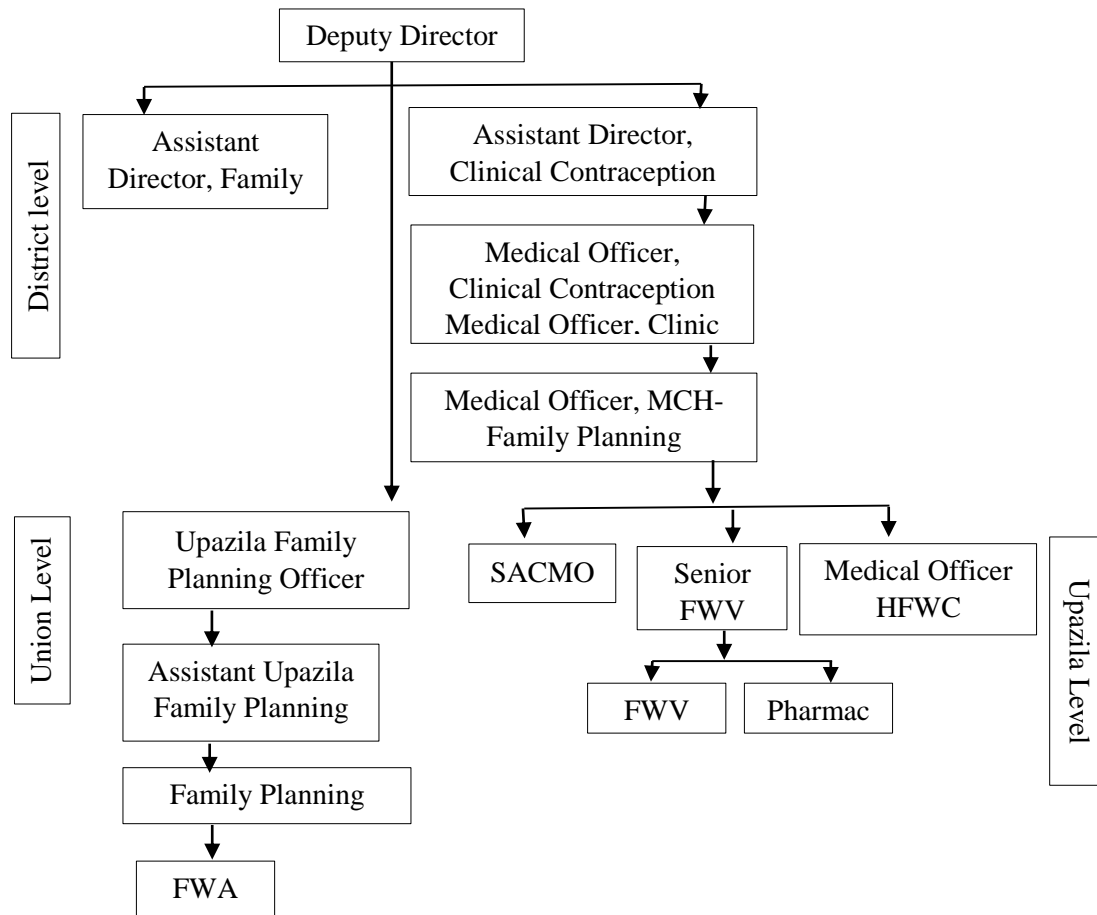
Deputy Director

District level

Assistant Director, Family

Assistant Director, Clinical Contraception

Medical Officer, Clinical Contraception Medical Officer. Clinic

Medical Officer, MCH-Family Planning

Union Level

Upazila Family Planning Officer

Assistant Upazila Family Planning

Family Planning

FWA

SACMO

Senior FWV

Medical Officer HFWC

FWV

Pharmac

Upazila Level